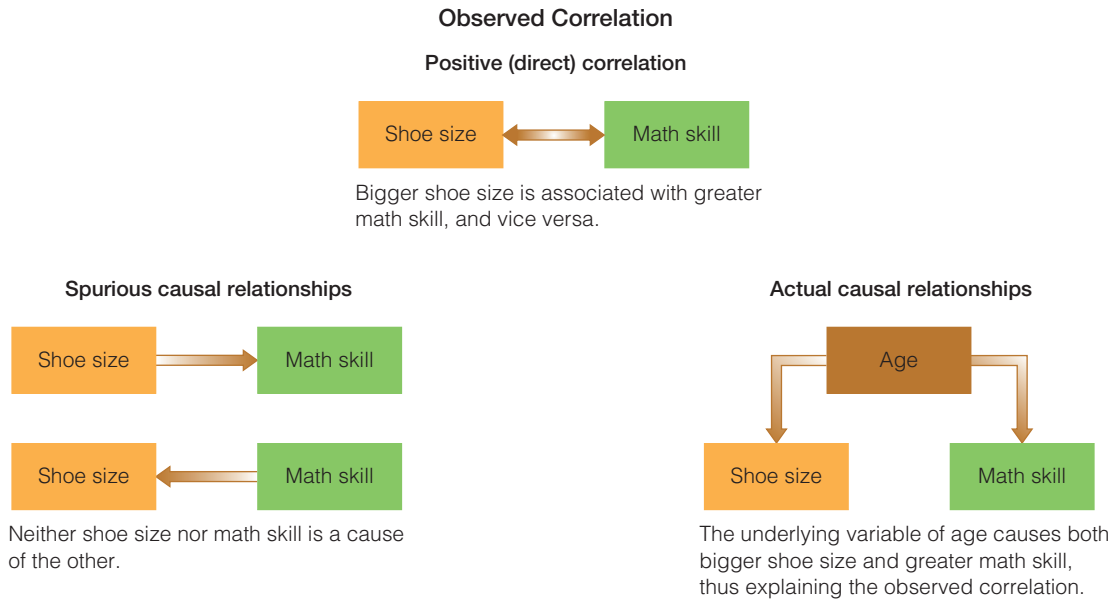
Observed Correlation

Positive (direct) correlation

Shoe size

Math skill

Bigger shoe size is associated with greater math skill, and vice versa.

Spurious causal relationships

Shoe size

Math skill

Shoe size

Math skill

Neither shoe size nor math skill is a cause of the other.

Actual causal relationships

Age

Shoe size

Math skill

The underlying variable of age causes both bigger shoe size and greater math skill, thus explaining the observed correlation.